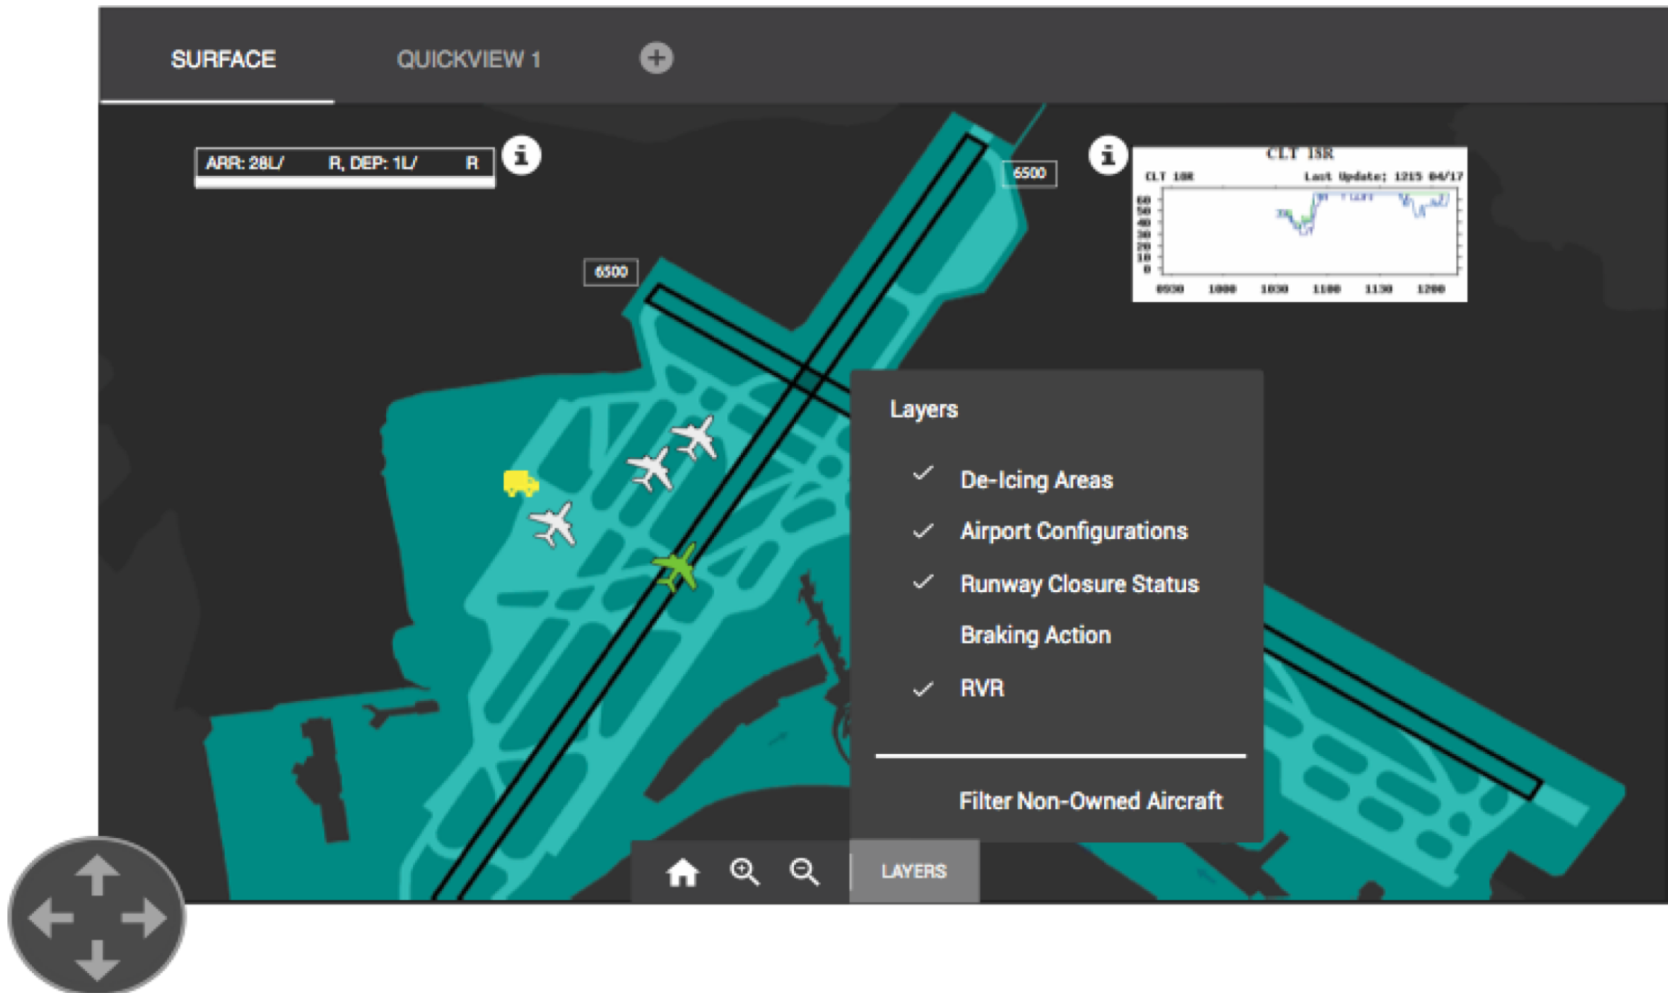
SURFACE QUICKVIEW 1

ARR: 28L/ R, DEP: 1L/ R

6500

6500

CLT 18R
CLT 18R Last Update: 1215 04/17
60
50
40
30
20
10
0
0930 1000 1030 1100 1130 1200

Layers

✓ De-Icing Areas
✓ Airport Configurations
✓ Runway Closure Status
Braking Action
✓ RVR

Filter Non-Owned Aircraft

LAYERS